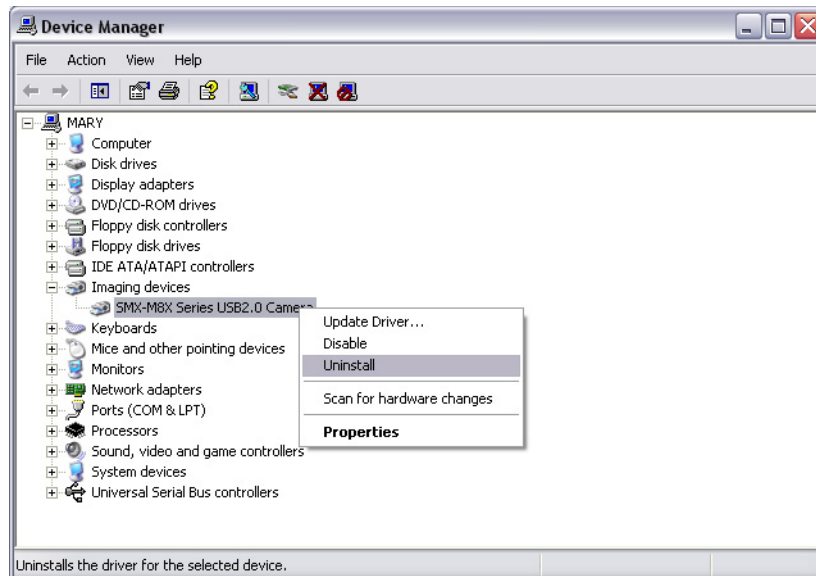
Device Manager

File Action View Help

MARY
Computer
Disk drives
Display adapters
DVD/CD-ROM drives
Floppy disk controllers
Floppy disk drives
IDE ATA/ATAPI controllers
Imaging devices
SMX-M8X Series USB2.0 Camera
Keyboards
Mice and other pointing devices
Monitors
Network adapters
Ports (COM & LPT)
Processors
Sound, video and game controllers
System devices
Universal Serial Bus controllers

Update Driver...
Disable
Uninstall
Scan for hardware changes
Properties

Uninstalls the driver for the selected device.